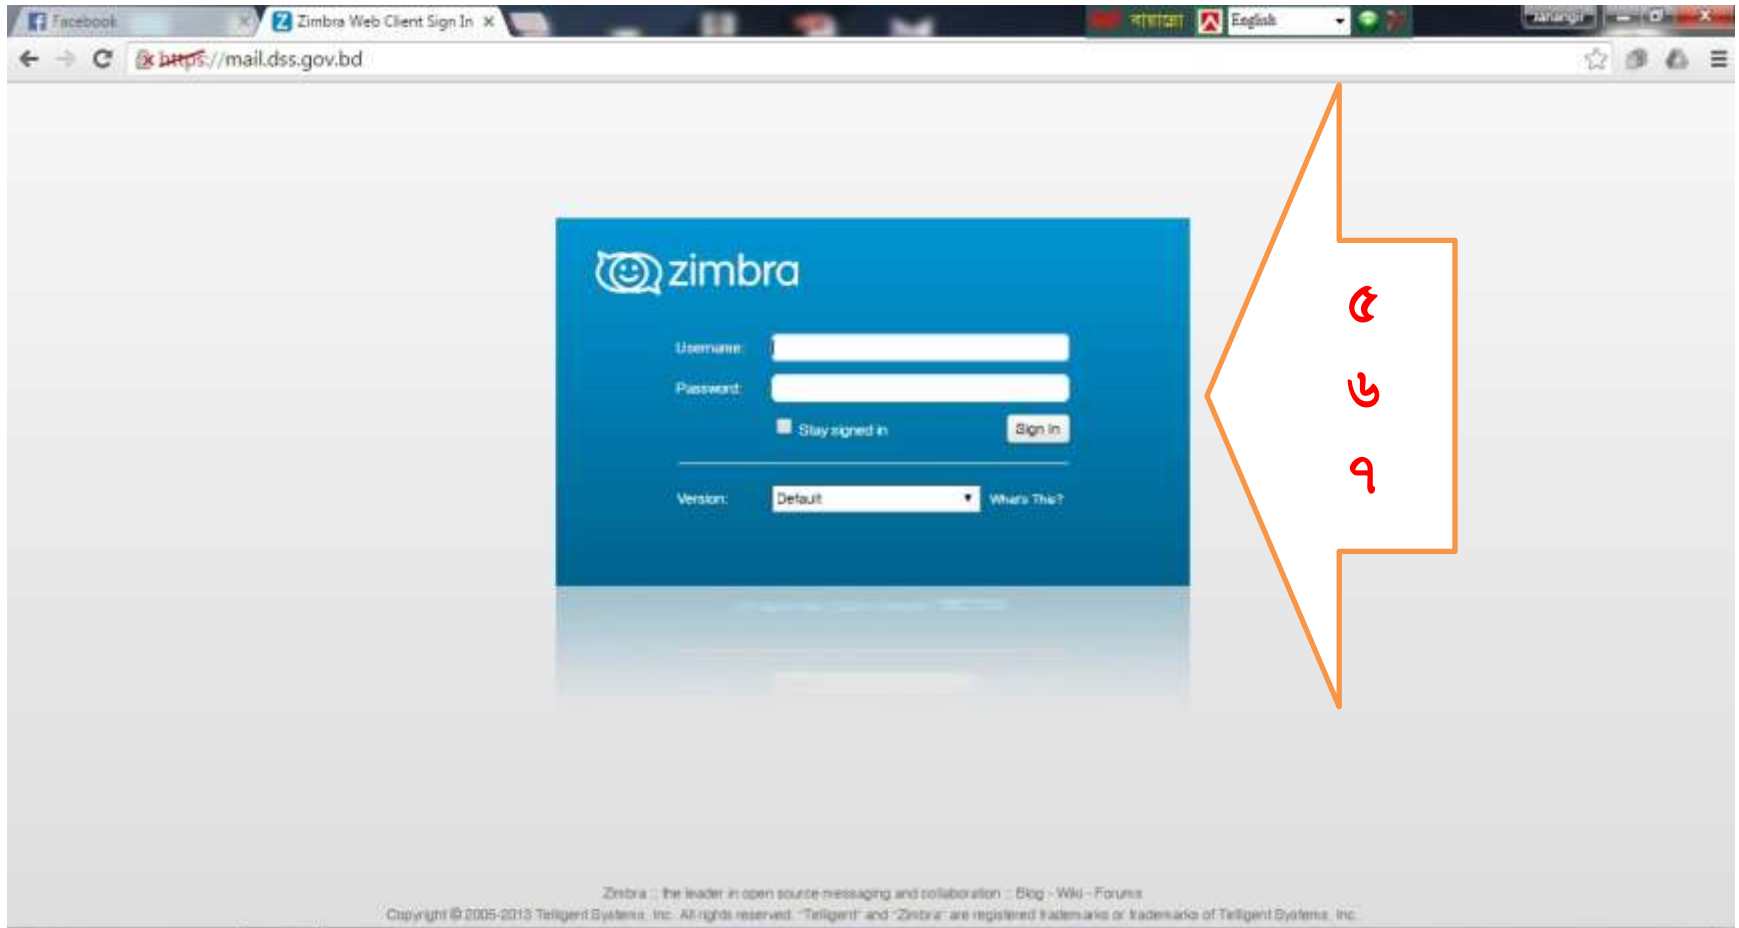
Facebook
Zimbra Web Client Sign In ×
বাংলা English
Jahangir
https://mail.dss.gov.bd

zimbra
Username:
Password:
Stay signed in
Sign In
Version: Default
What's This?

৫
৬
৭

Zimbra :: the leader in open source messaging and collaboration :: Blog - Wiki - Forums
Copyright © 2005-2013 Telligent Systems, Inc. All rights reserved. "Telligent" and "Zimbra" are registered trademarks or trademarks of Telligent Systems, Inc.